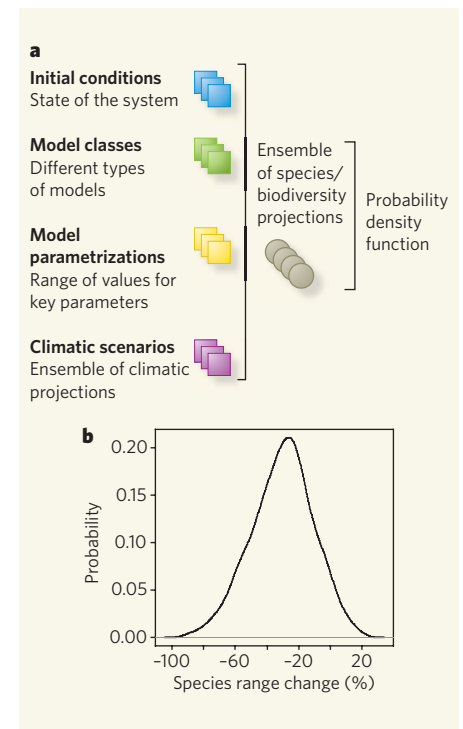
a

**Initial conditions**
State of the system

**Model classes**
Different types of models

**Model parametrizations**
Range of values for key parameters

**Climatic scenarios**
Ensemble of climatic projections

Ensemble of species/ biodiversity projections

Probability density function

b

0.20
0.15
0.10
0.05
0.00

Probability

−100 −60 −20 20

Species range change (%)